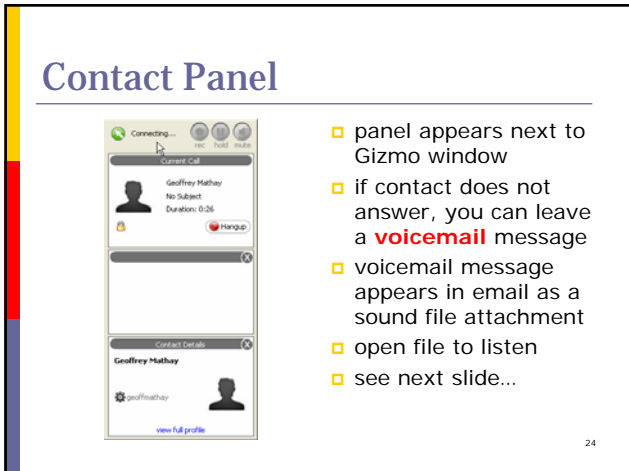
Contact Panel

Connecting...
rec hold mute
Current Call
Geoffrey Mathay
No Subject
Duration: 0:26
Hangup
Contact Details
Geoffrey Mathay
geoffmathay
view full profile

- panel appears next to Gizmo window
- if contact does not answer, you can leave a **voicemail** message
- voicemail message appears in email as a sound file attachment
- open file to listen
- see next slide…

24